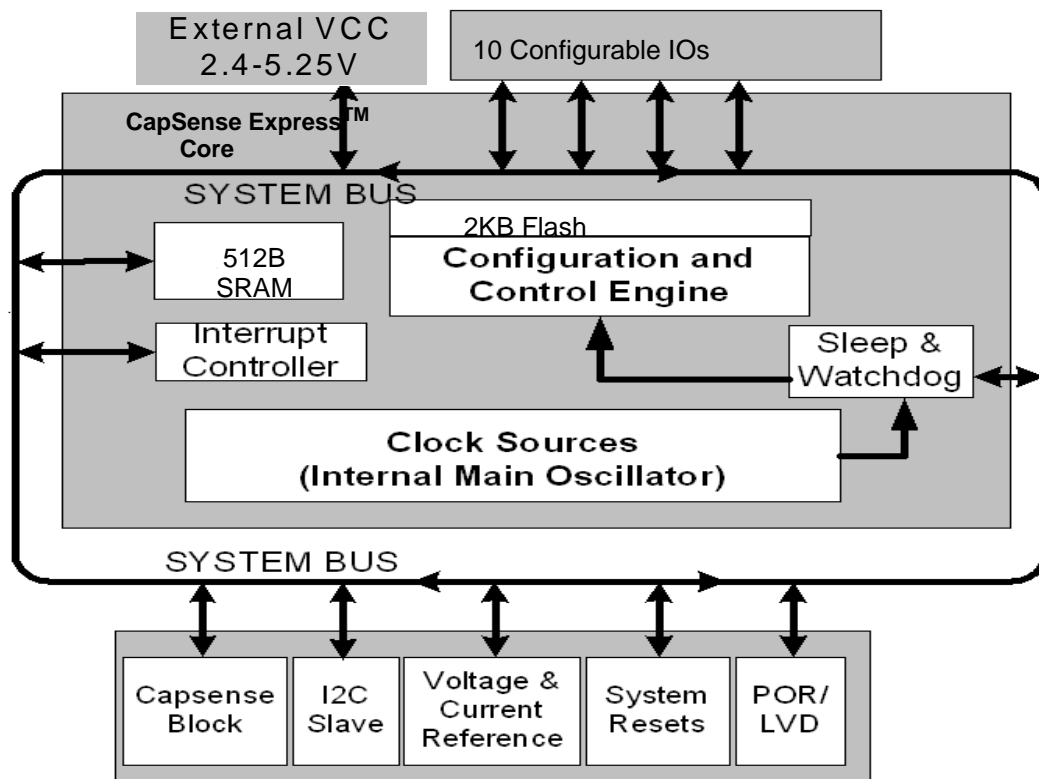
External VCC
2.4-5.25V

10 Configurable IOs

CapSense Express$^{TM}$
Core

SYSTEM BUS

2KB Flash

Configuration and
Control Engine

512B
SRAM

Interrupt
Controller

Sleep &
Watchdog

Clock Sources
(Internal Main Oscillator)

SYSTEM BUS

Capsense
Block

I2C
Slave

Voltage &
Current
Reference

System
Resets

POR/
LVD